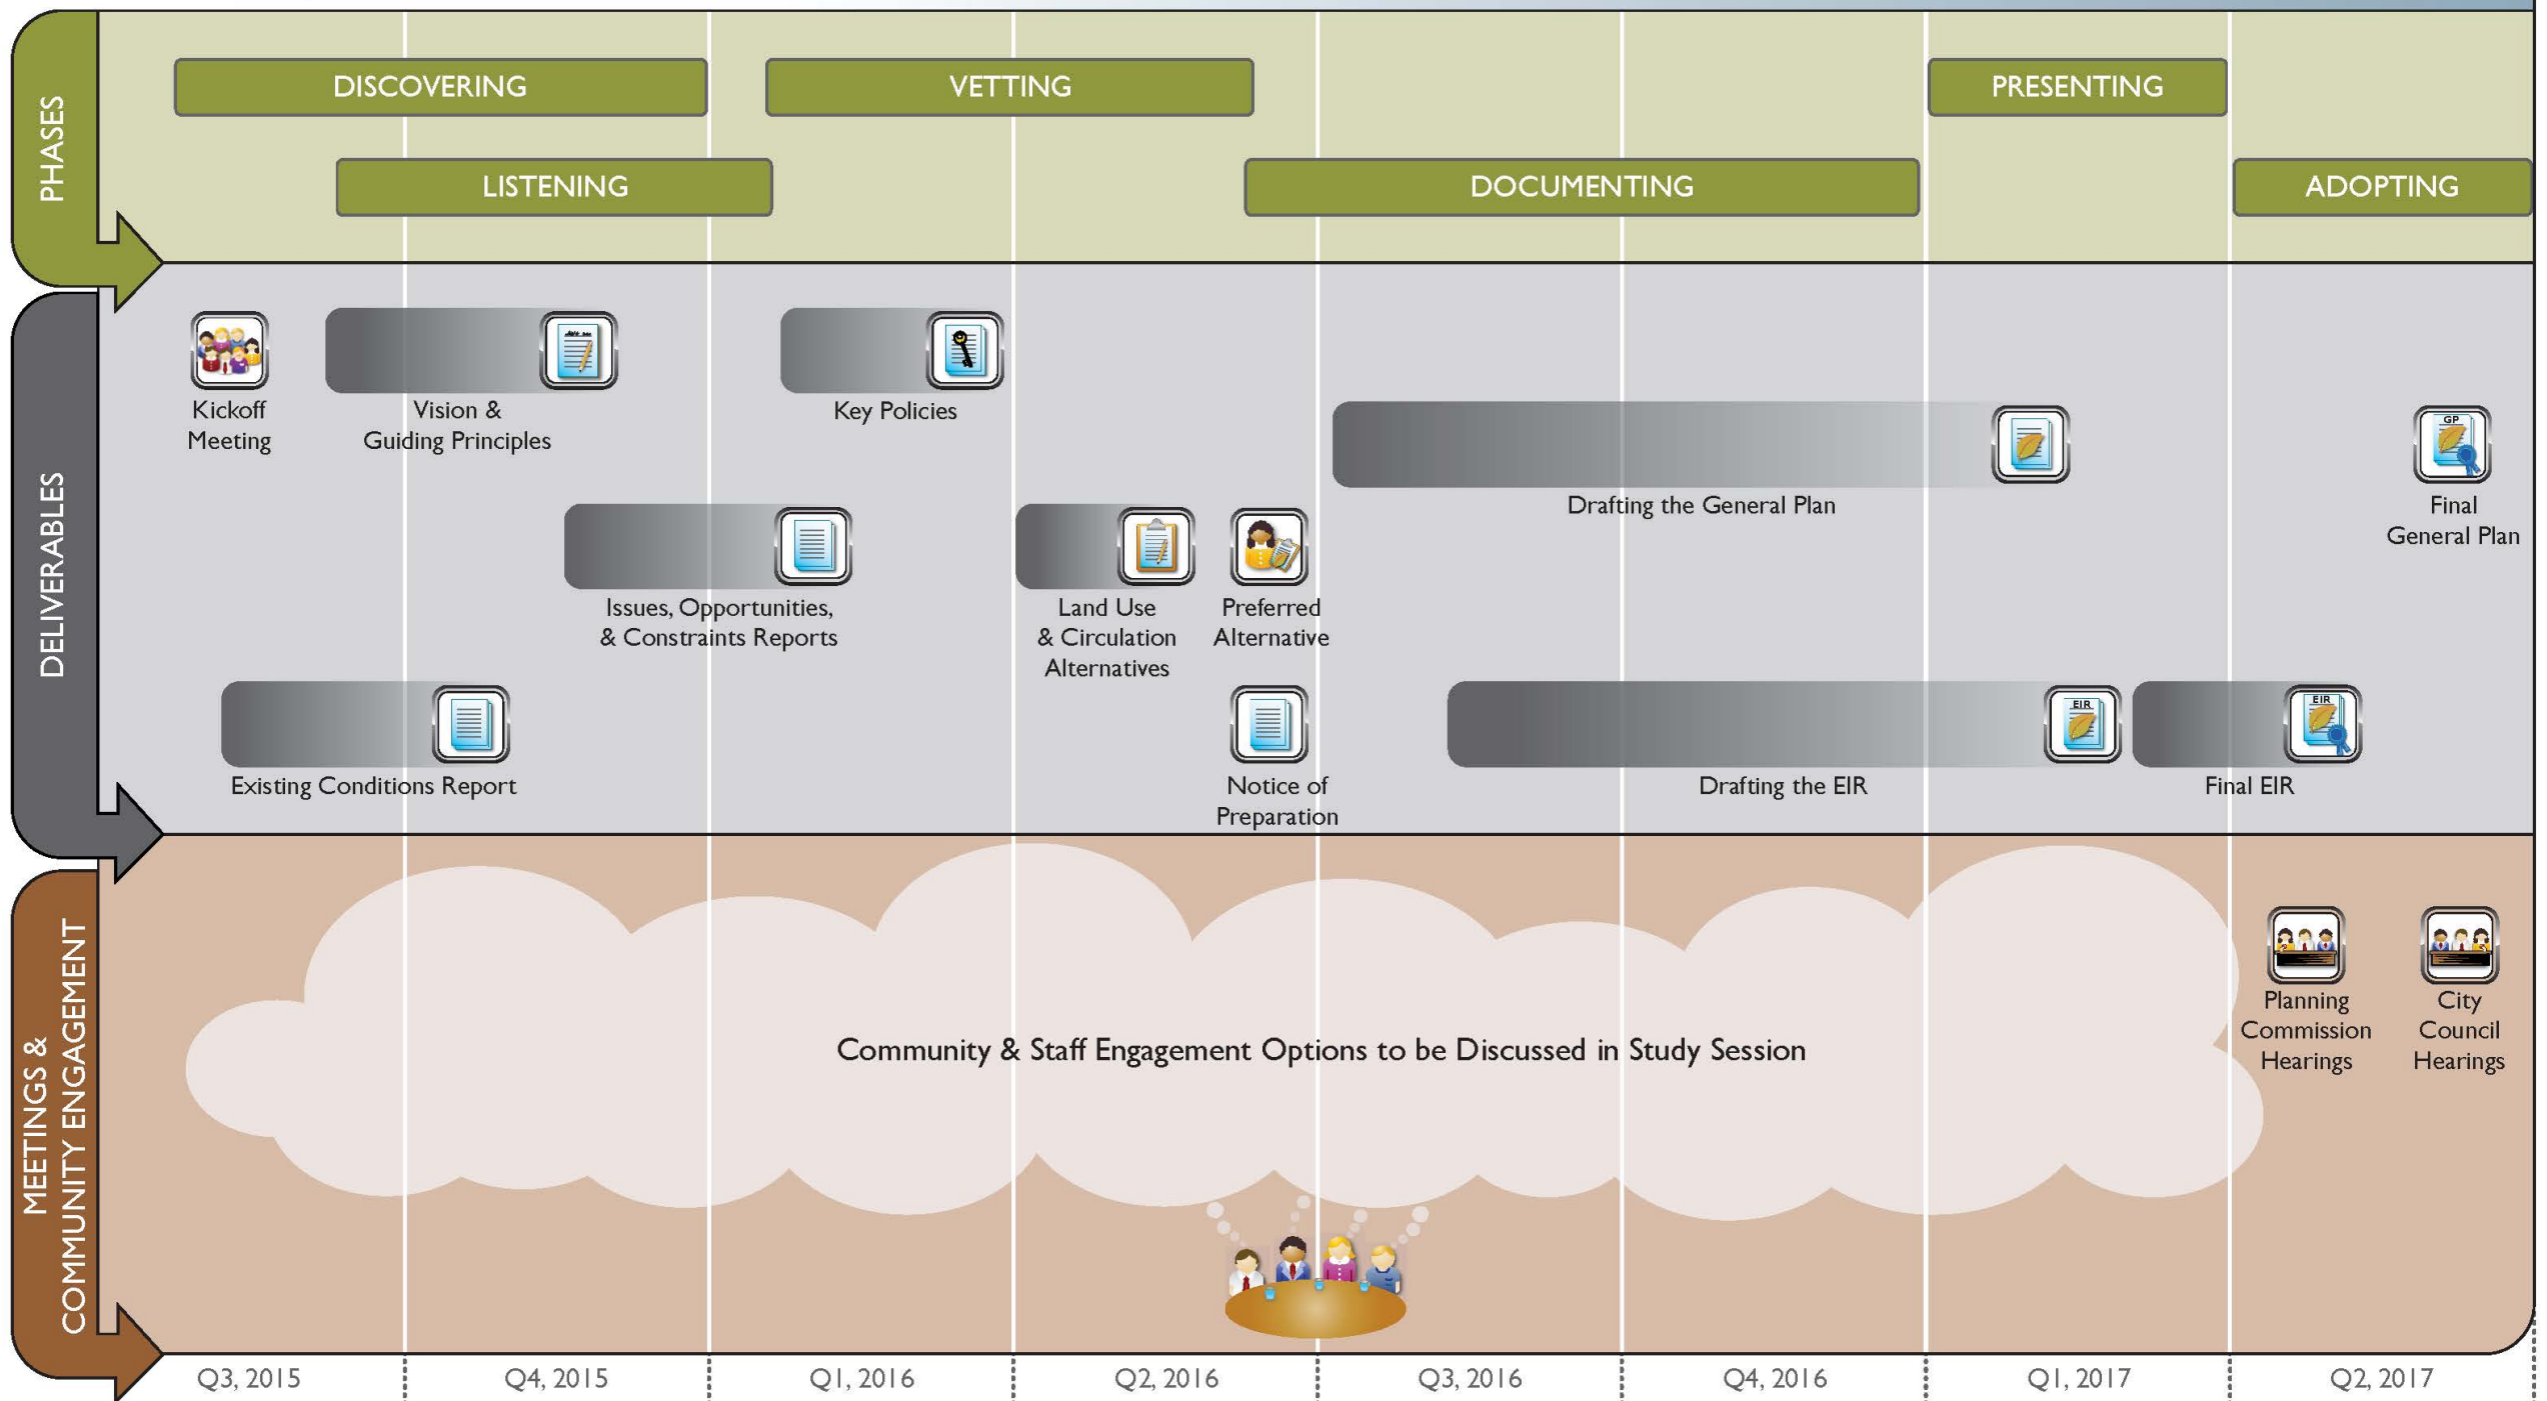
PHASES

DISCOVERING

VETTING

PRESENTING

LISTENING

DOCUMENTING

ADOPTING

DELIVERABLES

Kickoff Meeting

Vision & Guiding Principles

Key Policies

Drafting the General Plan

Final General Plan

Issues, Opportunities, & Constraints Reports

Land Use & Circulation Alternatives

Preferred Alternative

Existing Conditions Report

Notice of Preparation

Drafting the EIR

Final EIR

MEETINGS & COMMUNITY ENGAGEMENT

Community & Staff Engagement Options to be Discussed in Study Session

Planning Commission Hearings

City Council Hearings

Q3, 2015

Q4, 2015

Q1, 2016

Q2, 2016

Q3, 2016

Q4, 2016

Q1, 2017

Q2, 2017